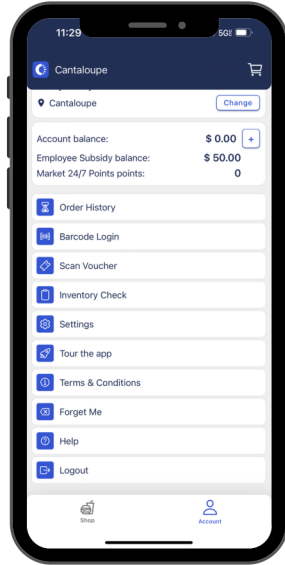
11:29
5G

Cantaloupe

Cantaloupe
Change

Account balance: $ 0.00 +
Employee Subsidy balance: $ 50.00
Market 24/7 Points points: 0

Order History
Barcode Login
Scan Voucher
Inventory Check
Settings
Tour the app
Terms & Conditions
Forget Me
Help
Logout

Shop
Account